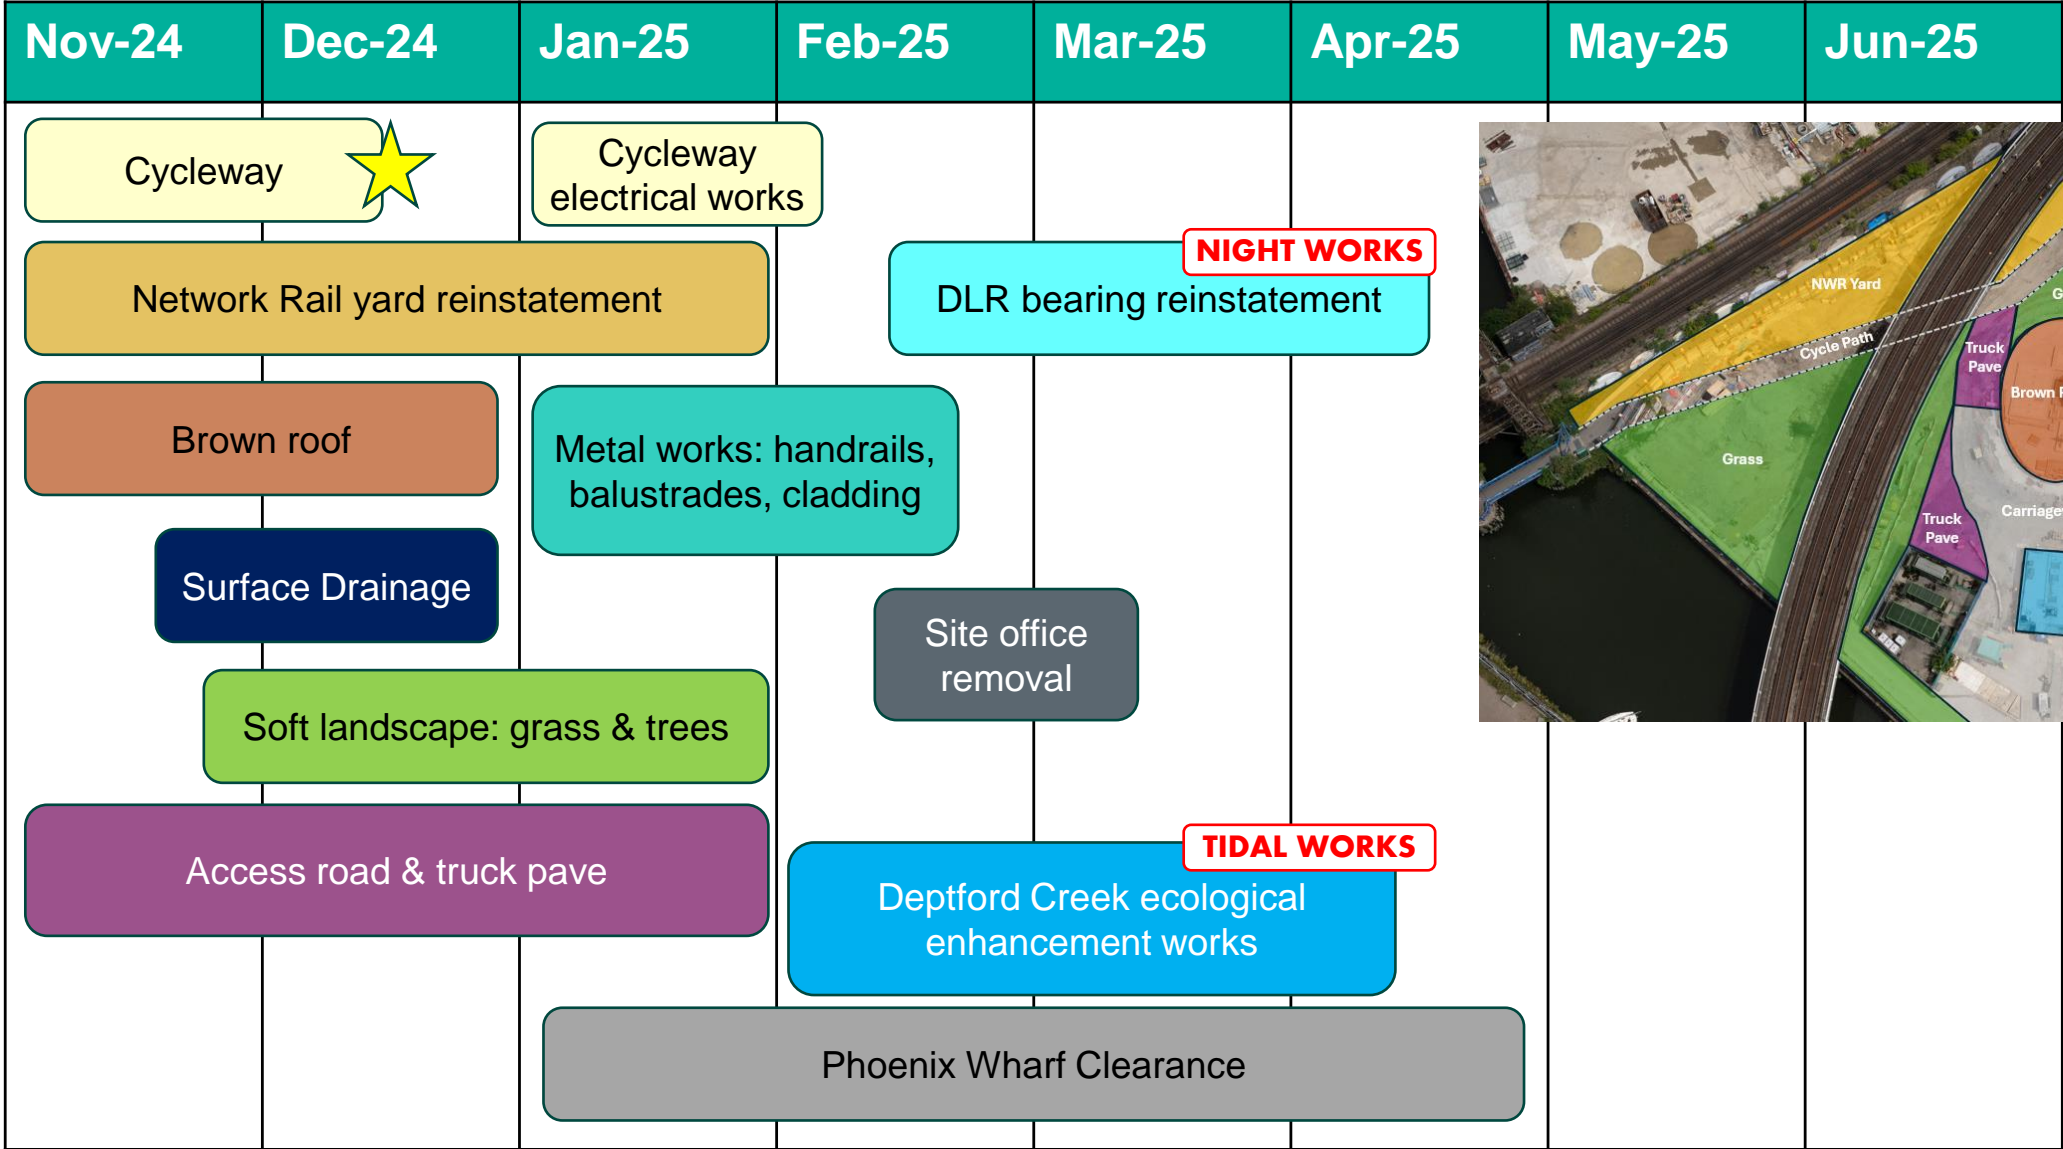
| Nov-24 | Dec-24 | Jan-25 | Feb-25 | Mar-25 | Apr-25 | May-25 | Jun-25 |
|---|---|---|---|---|---|---|---|

Cycleway

Cycleway electrical works

Network Rail yard reinstatement

NIGHT WORKS

DLR bearing reinstatement

Brown roof

Metal works: handrails, balustrades, cladding

Surface Drainage

Site office removal

Soft landscape: grass & trees

Access road & truck pave

TIDAL WORKS

Deptford Creek ecological enhancement works

Phoenix Wharf Clearance

NWR Yard

Cycle Path

Truck Pave

Brown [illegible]

Grass

Truck Pave

Carriage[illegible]

G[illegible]